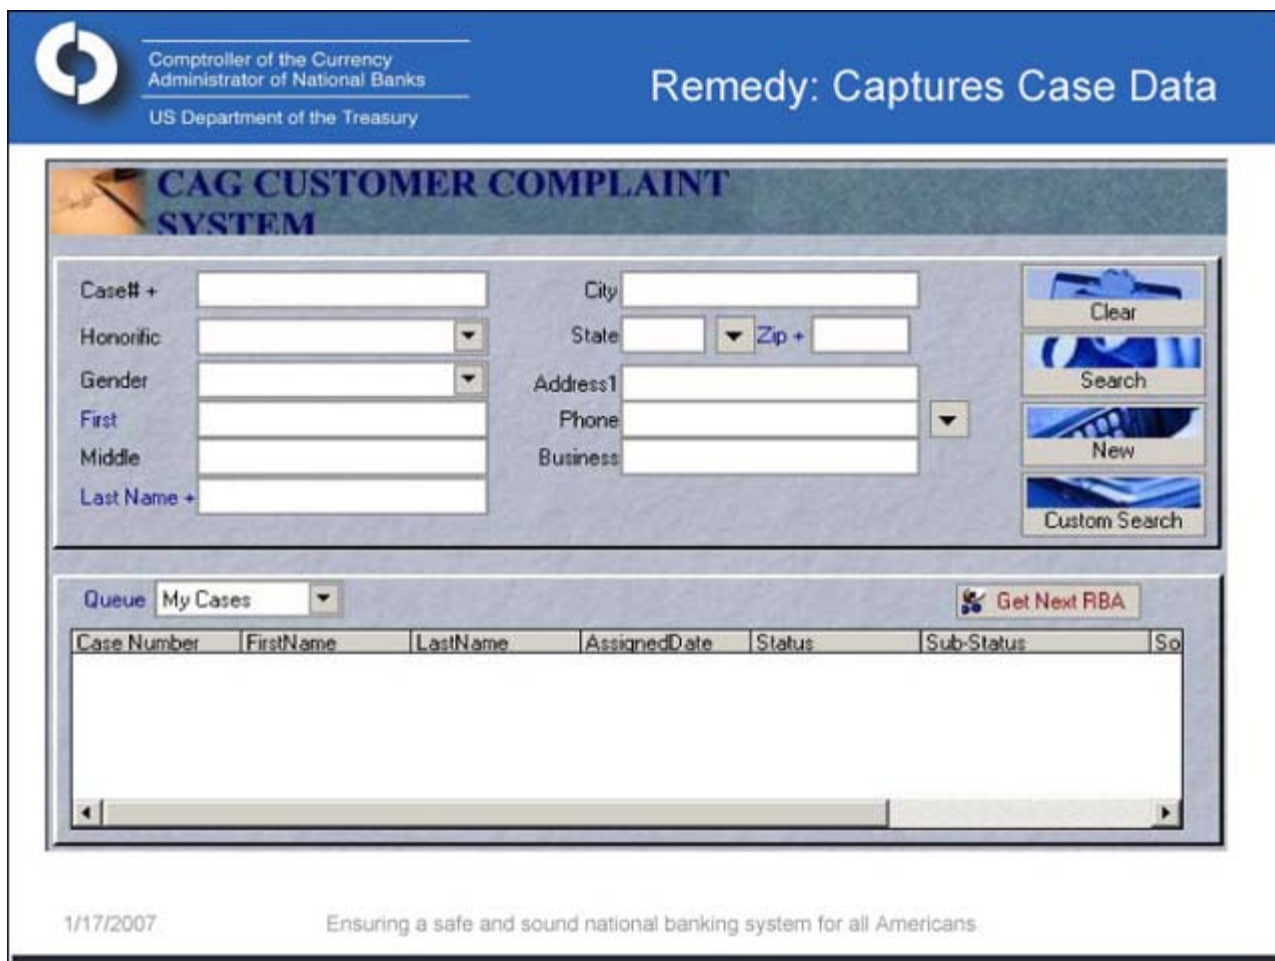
Comptroller of the Currency
Administrator of National Banks
US Department of the Treasury

Remedy: Captures Case Data

CAG CUSTOMER COMPLAINT SYSTEM

Case# +
Honorific
Gender
First
Middle
Last Name +

City
State
Zip +
Address1
Phone
Business

Clear
Search
New
Custom Search

Queue My Cases

Get Next RBA

| Case Number | FirstName | LastName | AssignedDate | Status | Sub-Status | So |
|---|---|---|---|---|---|---|

1/17/2007

Ensuring a safe and sound national banking system for all Americans